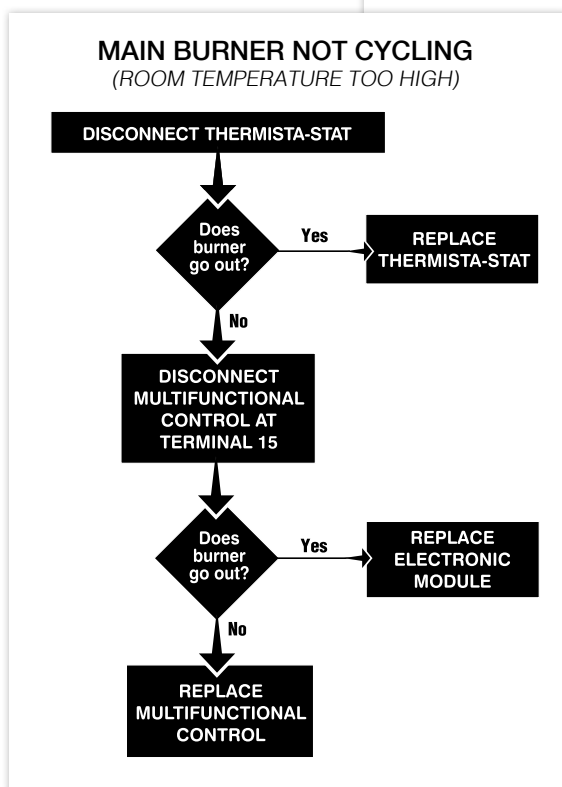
MAIN BURNER NOT CYCLING
(ROOM TEMPERATURE TOO HIGH)

DISCONNECT THERMISTA-STAT

Does burner go out?

Yes

REPLACE THERMISTA-STAT

No

DISCONNECT MULTIFUNCTIONAL CONTROL AT TERMINAL 15

Does burner go out?

Yes

REPLACE ELECTRONIC MODULE

No

REPLACE MULTIFUNCTIONAL CONTROL